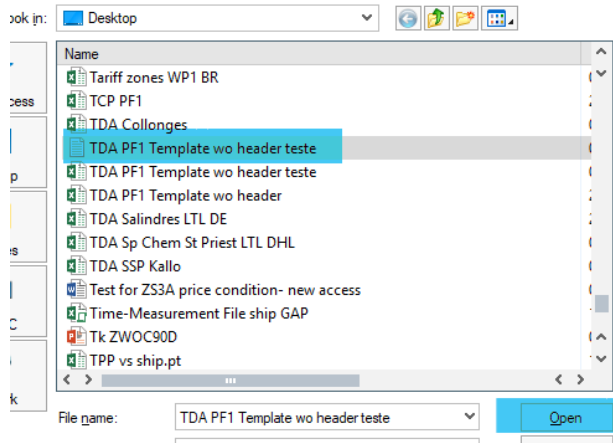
ook in: Desktop

Name

ccess

p

es

C

k

Tariff zones WP1 BR
TCP PF1
TDA Collonges
TDA PF1 Template wo header teste
TDA PF1 Template wo header teste
TDA PF1 Template wo header
TDA Salindres LTL DE
TDA Sp Chem St Priest LTL DHL
TDA SSP Kallo
Test for ZS3A price condition- new access
Time-Measurement File ship GAP
Tk ZWOC90D
TPP vs ship.pt

File name: TDA PF1 Template wo header teste

Open